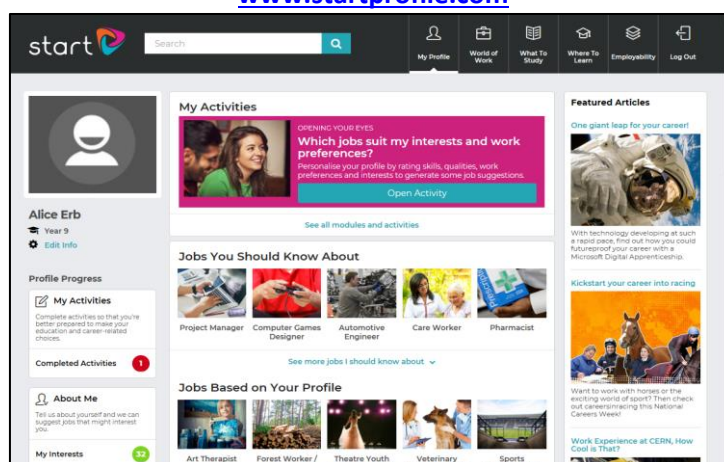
www.startprofile.com

start

Search

My Profile
World of Work
What To Study
Where To Learn
Employability
Log Out

Alice Erb
Year 9
Edit Info

Profile Progress

My Activities
Complete activities so that you're better prepared to make your education and career-related choices.
Completed Activities 1

About Me
Tell us about yourself and we can suggest jobs that might interest you.
My Interests 32

My Activities

OPENING YOUR EYES
Which jobs suit my interests and work preferences?
Personalise your profile by rating skills, qualities, work preferences and interests to generate some job suggestions.
Open Activity

See all modules and activities

Jobs You Should Know About
Project Manager
Computer Games Designer
Automotive Engineer
Care Worker
Pharmacist

See more jobs I should know about

Jobs Based on Your Profile
Art Therapist
Forest Worker /
Theatre Youth
Veterinary
Sports

Featured Articles

One giant leap for your career!
With technology developing at such a rapid pace, find out how you could futureproof your career with a Microsoft Digital Apprenticeship.

Kickstart your career into racing
Want to work with horses or the exciting world of sport? Then check out careers in racing this National Careers Week!

Work Experience at CERN, How Cool is That?